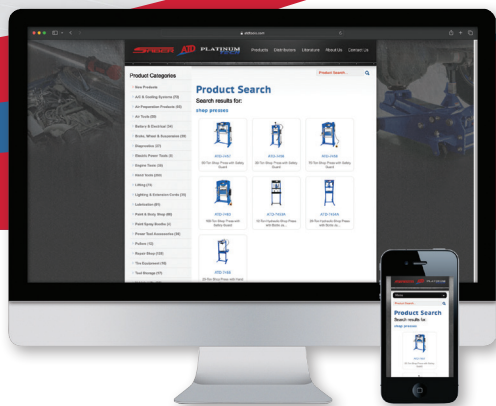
atdtools.com

SPEEDER ATD PLATINUM

Products Distributors Literature About Us Contact Us

Product Search...

Product Categories

New Products

A/C & Cooling Systems (73)

Air Preparation Products (55)

Air Tools (59)

Battery & Electrical (34)

Brake, Wheel & Suspension (69)

Diagnostics (37)

Electric Power Tools (4)

Engine Tools (39)

Hand Tools (245)

Lifting (73)

Lighting & Extension Cords (26)

Lubrication (87)

Paint & Body Shop (86)

Paint Spray Booths (2)

Power Tool Accessories (36)

Pullers (14)

Repair Shop (139)

Tire Equipment (19)

Tool Storage (67)

Product Search

Search results for:

shop presses

ATD-7441

20 Ton Shop Press with Safety Guard

ATD-7456

30 Ton Shop Press with Safety Guard

ATD-7466

50 Ton Shop Press with Safety Guard

ATD-7465

100 Ton Shop Press with Safety Guard

ATD-7453A

50 Ton Hydraulic Shop Press with Bottle Ja...

ATD-7464A

30 Ton Hydraulic Shop Press with Bottle Ja...

ATD-7489

20 Ton Shop Press with Hand

Product Search

Search results for:

shop presses

ATD-7441

20 Ton Shop Press with Safety Guard